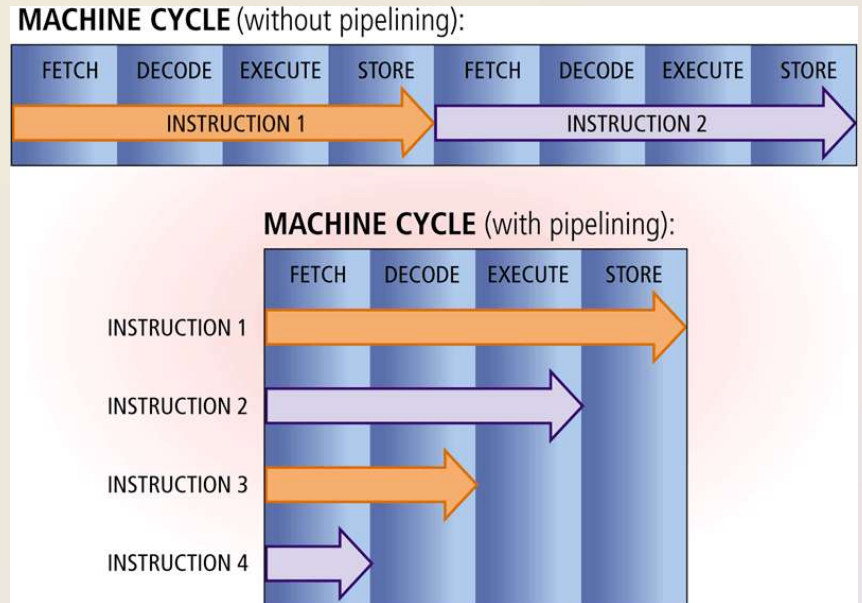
MACHINE CYCLE (without pipelining):

FETCH DECODE EXECUTE STORE FETCH DECODE EXECUTE STORE

INSTRUCTION 1

INSTRUCTION 2

MACHINE CYCLE (with pipelining):

FETCH DECODE EXECUTE STORE

INSTRUCTION 1

INSTRUCTION 2

INSTRUCTION 3

INSTRUCTION 4